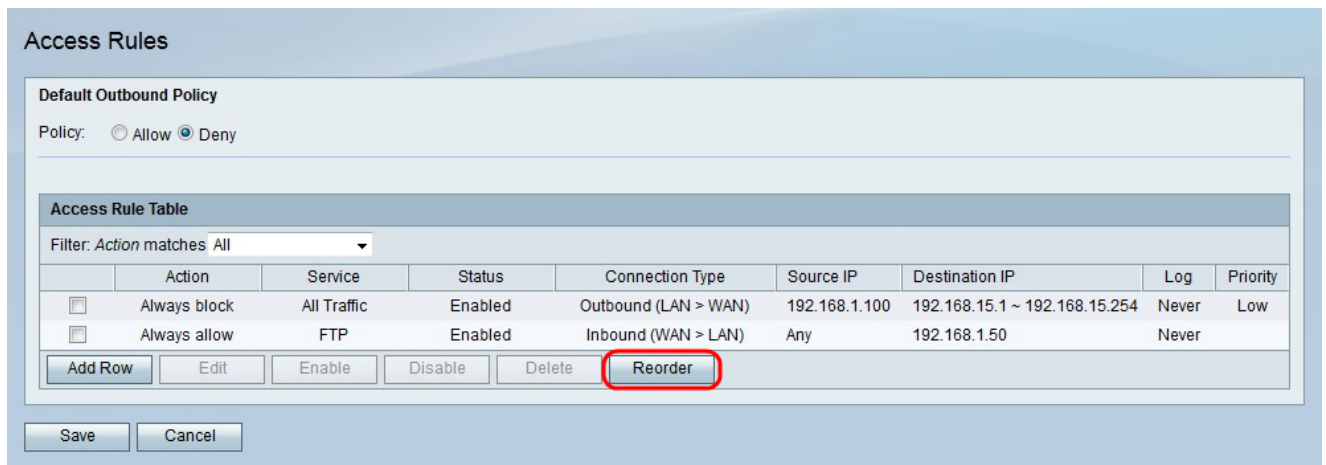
Access Rules

Default Outbound Policy

Policy: Allow Deny

Access Rule Table

Filter: *Action* matches All

| | Action | Service | Status | Connection Type | Source IP | Destination IP | Log | Priority |
|---|---|---|---|---|---|---|---|---|
| | Always block | All Traffic | Enabled | Outbound (LAN > WAN) | 192.168.1.100 | 192.168.15.1 ~ 192.168.15.254 | Never | Low |
| | Always allow | FTP | Enabled | Inbound (WAN > LAN) | Any | 192.168.1.50 | Never | |

Add Row Edit Enable Disable Delete Reorder

Save Cancel